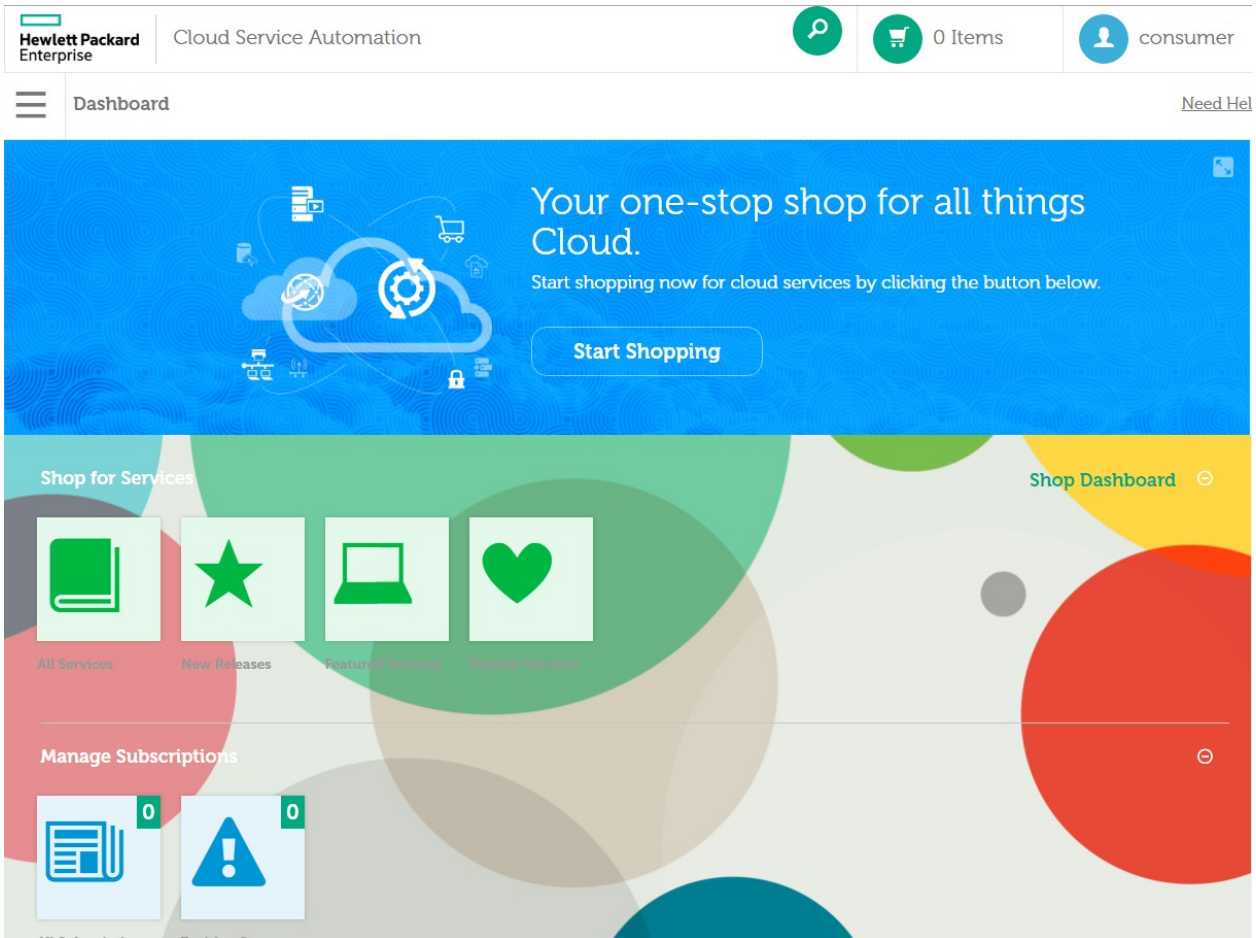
Hewlett Packard Enterprise

Cloud Service Automation

0 Items

consumer

Dashboard

Need Hel

Your one-stop shop for all things Cloud.

Start shopping now for cloud services by clicking the button below.

Start Shopping

Shop for Services

Shop Dashboard

All Services

New Releases

Featured Services

Popular Services

Manage Subscriptions

0

0

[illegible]

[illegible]